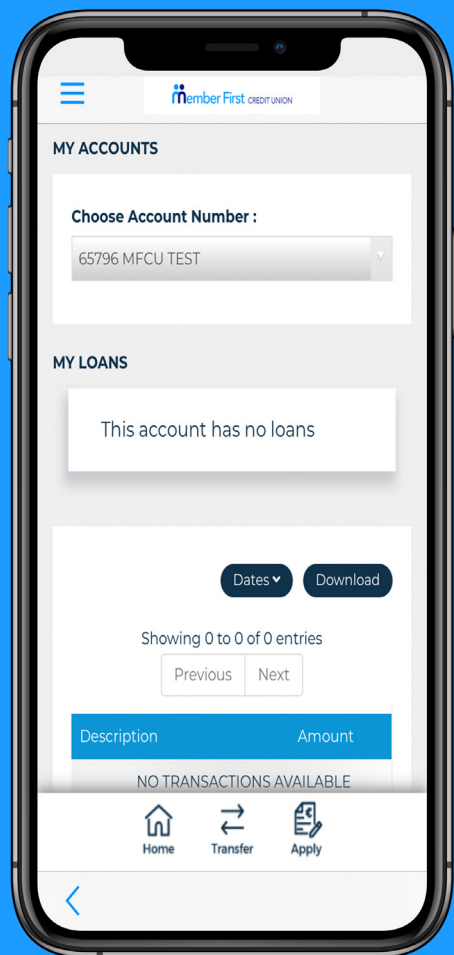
Member First CREDIT UNION

MY ACCOUNTS

Choose Account Number :

65796 MFCU TEST

MY LOANS

This account has no loans

Dates

Download

Showing 0 to 0 of 0 entries

Previous

Next

| Description | Amount |
|---|---|
| NO TRANSACTIONS AVAILABLE | |

Home

Transfer

Apply